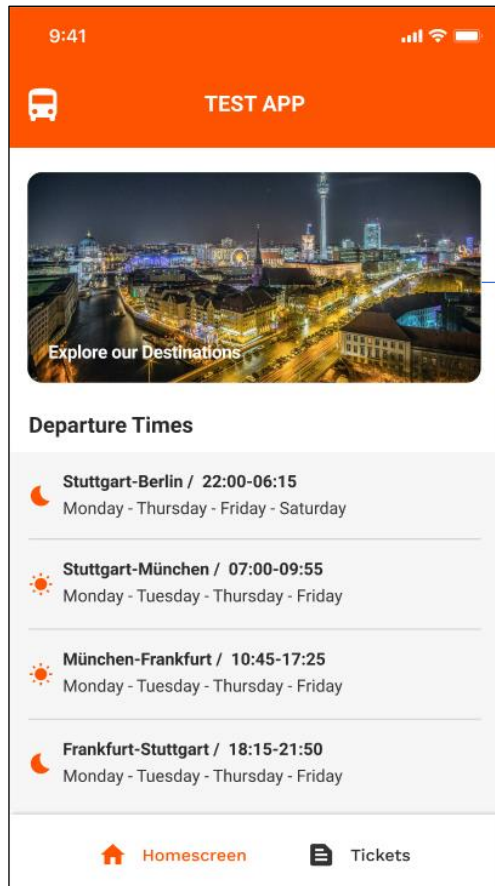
9:41

TEST APP

Explore our Destinations

Departure Times

Stuttgart-Berlin / 22:00-06:15
Monday - Thursday - Friday - Saturday

Stuttgart-München / 07:00-09:55
Monday - Tuesday - Thursday - Friday

München-Frankfurt / 10:45-17:25
Monday - Tuesday - Thursday - Friday

Frankfurt-Stuttgart / 18:15-21:50
Monday - Tuesday - Thursday - Friday

Homescreen
Tickets